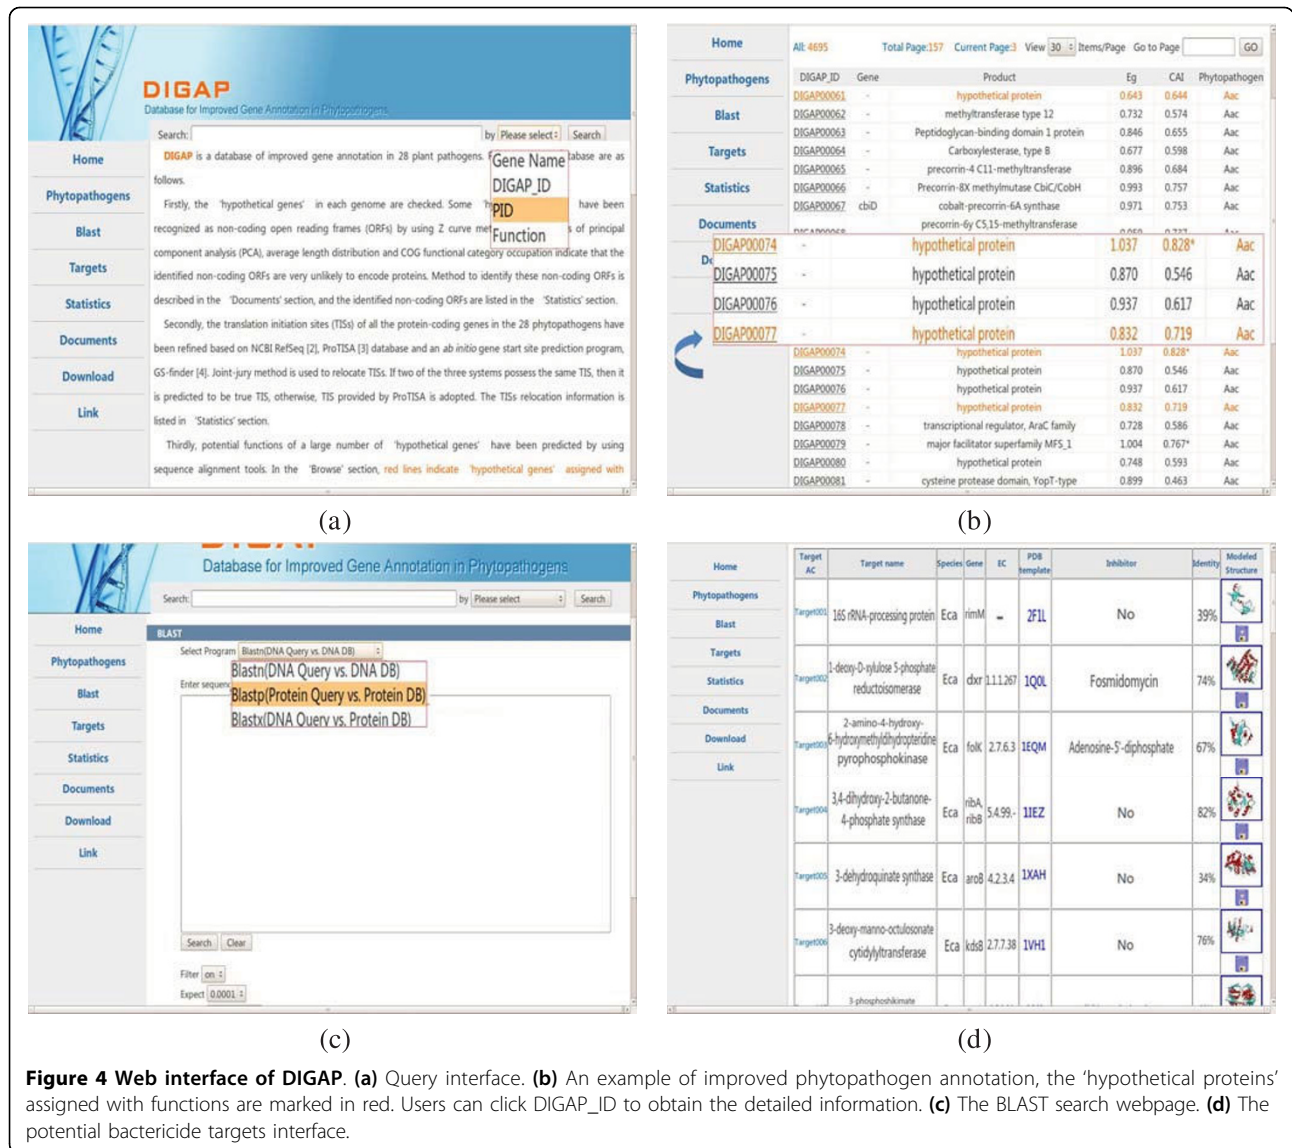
DIGAP
Database for Improved Gene Annotation in Phytopathogens

Search: by Please select Search

Gene Name
DIGAP_ID
PID
Function

Home
Phytopathogens
Blast
Targets
Statistics
Documents
Download
Link

DIGAP is a database of improved gene annotation in 28 plant pathogens. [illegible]abase are as follows.

Firstly, the 'hypothetical genes' in each genome are checked. Some 'h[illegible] have been recognized as non-coding open reading frames (ORFs) by using Z curve met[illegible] of principal component analysis (PCA), average length distribution and COG functional category occupation indicate that the identified non-coding ORFs are very unlikely to encode proteins. Method to identify these non-coding ORFs is described in the 'Documents' section, and the identified non-coding ORFs are listed in the 'Statistics' section.

Secondly, the translation initiation sites (TISs) of all the protein-coding genes in the 28 phytopathogens have been refined based on NCBI RefSeq [2], ProTISA [3] database and an ab initio gene start site prediction program, GS-finder [4]. Joint-jury method is used to relocate TISs. If two of the three systems possess the same TIS, then it is predicted to be true TIS, otherwise, TIS provided by ProTISA is adopted. The TISs relocation information is listed in 'Statistics' section.

Thirdly, potential functions of a large number of 'hypothetical genes' have been predicted by using sequence alignment tools. In the 'Browse' section, red lines indicate 'hypothetical genes' assigned with

(a)

Home
Phytopathogens
Blast
Targets
Statistics
Documents

All: 4695 Total Page:157 Current Page:3 View 30 Items/Page Go to Page GO

| DIGAP_ID | Gene | Product | Eg | CAI | Phytopathogen |
|---|---|---|---|---|---|
| DIGAP00061 | - | hypothetical protein | 0.643 | 0.644 | Aac |
| DIGAP00062 | - | methyltransferase type 12 | 0.732 | 0.574 | Aac |
| DIGAP00063 | - | Peptidoglycan-binding domain 1 protein | 0.846 | 0.655 | Aac |
| DIGAP00064 | - | Carboxylesterase, type B | 0.677 | 0.598 | Aac |
| DIGAP00065 | - | precorrin-4 C11-methyltransferase | 0.896 | 0.684 | Aac |
| DIGAP00066 | - | Precorrin-8X methylmutase CbiC/CobH | 0.993 | 0.757 | Aac |
| DIGAP00067 | cbiD | cobalt-precorrin-6A synthase | 0.971 | 0.753 | Aac |
| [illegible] | - | precorrin-6y C5,15-methyltransferase | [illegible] | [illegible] | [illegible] |

| DIGAP00074 | - | hypothetical protein | 1.037 | 0.828* | Aac |
|---|---|---|---|---|---|
| DIGAP00075 | - | hypothetical protein | 0.870 | 0.546 | Aac |
| DIGAP00076 | - | hypothetical protein | 0.937 | 0.617 | Aac |
| DIGAP00077 | - | hypothetical protein | 0.832 | 0.719 | Aac |

| DIGAP00074 | - | hypothetical protein | 1.037 | 0.828* | Aac |
|---|---|---|---|---|---|
| DIGAP00075 | - | hypothetical protein | 0.870 | 0.546 | Aac |
| DIGAP00076 | - | hypothetical protein | 0.937 | 0.617 | Aac |
| DIGAP00077 | - | hypothetical protein | 0.832 | 0.719 | Aac |
| DIGAP00078 | - | transcriptional regulator, AraC family | 0.728 | 0.586 | Aac |
| DIGAP00079 | - | major facilitator superfamily MFS_1 | 1.004 | 0.767* | Aac |
| DIGAP00080 | - | hypothetical protein | 0.748 | 0.593 | Aac |
| DIGAP00081 | - | cysteine protease domain, YopT-type | 0.899 | 0.463 | Aac |

(b)

Database for Improved Gene Annotation in Phytopathogens
Search: by Please select Search

Home
Phytopathogens
Blast
Targets
Statistics
Documents
Download
Link

BLAST
Select Program Blastn(DNA Query vs. DNA DB)
Blastn(DNA Query vs. DNA DB)
Blastp(Protein Query vs. Protein DB)
Blastx(DNA Query vs. Protein DB)
Enter sequen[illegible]
Search Clear
Filter on
Expect 0.0001

(c)

Home
Phytopathogens
Blast
Targets
Statistics
Documents
Download
Link

| Target AC | Target name | Species | Gene | EC | PDB template | Inhibitor | Identity | Modeled Structure |
|---|---|---|---|---|---|---|---|---|
| Target001 | 16S rRNA-processing protein | Eca | rimM | - | 2F1L | No | 39% | |
| Target002 | 1-deoxy-D-xylulose 5-phosphate reductoisomerase | Eca | dxr | 1.1.1.267 | 1Q0L | Fosmidomycin | 74% | |
| Target003 | 2-amino-4-hydroxy-6-hydroxymethyldihydropteridine pyrophosphokinase | Eca | folK | 2.7.6.3 | 1EQM | Adenosine-5'-diphosphate | 67% | |
| Target004 | 3,4-dihydroxy-2-butanone-4-phosphate synthase | Eca | ribA, ribB | 5.4.99.- | 1IEZ | No | 82% | |
| Target005 | 3-dehydroquinate synthase | Eca | aroB | 4.2.3.4 | 1XAH | No | 34% | |
| Target006 | 3-deoxy-manno-octulosonate cytidylyltransferase | Eca | kdsB | 2.7.7.38 | 1VH1 | No | 76% | |
| | 3-phosphoshikimate | | | | | | | |

(d)

Figure 4 Web interface of DIGAP. (a) Query interface. (b) An example of improved phytopathogen annotation, the 'hypothetical proteins' assigned with functions are marked in red. Users can click DIGAP_ID to obtain the detailed information. (c) The BLAST search webpage. (d) The potential bactericide targets interface.